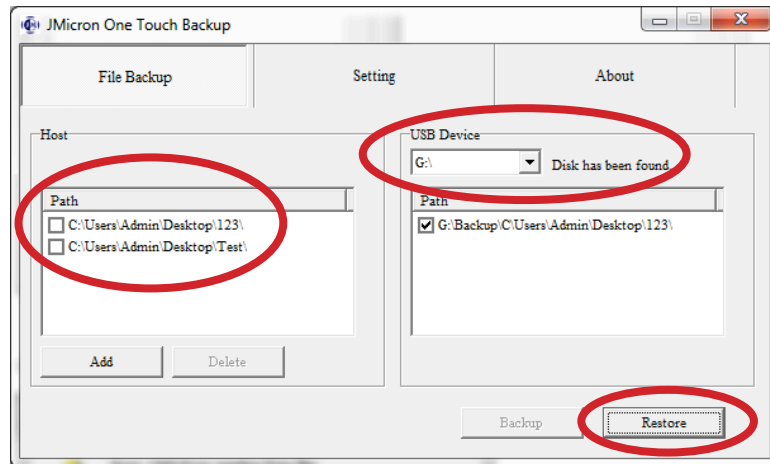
JMicron One Touch Backup

File Backup

Setting

About

Host

Path

C:\Users\Admin\Desktop\123\

C:\Users\Admin\Desktop\Test\

Add

Delete

USB Device

G:\

Disk has been found.

Path

G:\Backup\C\Users\Admin\Desktop\123\

Backup

Restore